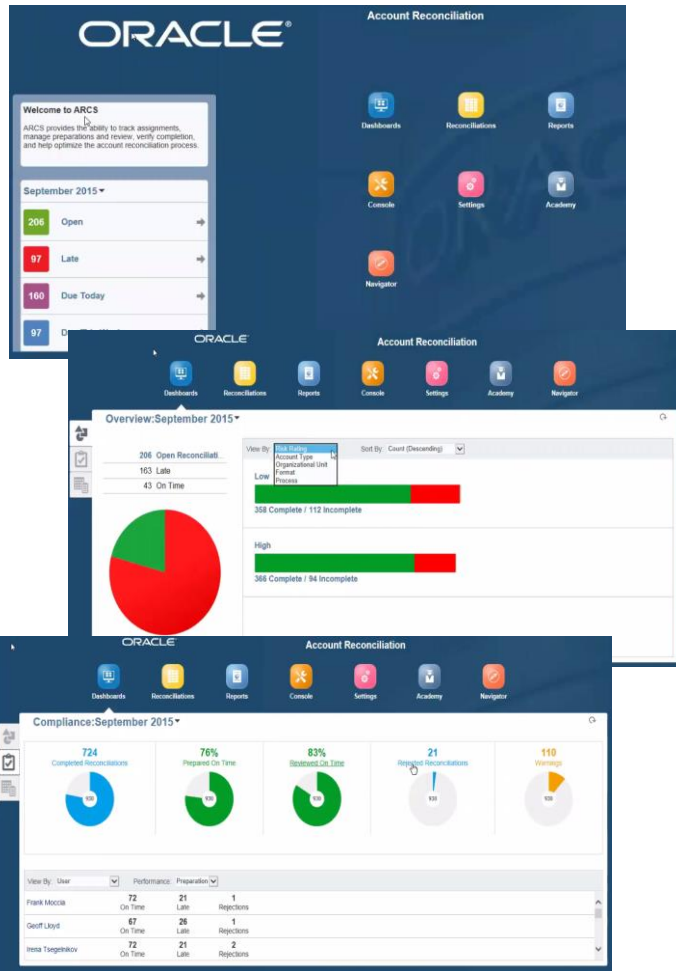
ORACLE®

Account Reconciliation

Welcome to ARCS

ARCS provides the ability to track assignments, manage preparations and review, verify completion, and help optimize the account reconciliation process.

September 2015

206 Open

97 Late

160 Due Today

97 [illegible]

Dashboards
Reconciliations
Reports
Console
Settings
Academy
Navigator

ORACLE

Account Reconciliation

Dashboards
Reconciliations
Reports
Console
Settings
Academy
Navigator

Overview:September 2015

206 Open Reconciliati...
163 Late
43 On Time

View By: Risk Rating
Risk Rating
Account Type
Organizational Unit
Format
Process

Sort By: Count (Descending)

Low
358 Complete / 112 Incomplete

High
366 Complete / 94 Incomplete

ORACLE

Account Reconciliation

Dashboards
Reconciliations
Reports
Console
Settings
Academy
Navigator

Compliance:September 2015

724
Completed Reconciliations

76%
Prepared On Time

83%
Reviewed On Time

21
Rejected Reconciliations

110
Warnings

930
930
930
930
930

View By: User
Performance: Preparation

| | | | |
|---|---|---|---|
| Frank Moccia | 72 On Time | 21 Late | 1 Rejections |
| Geoff Lloyd | 67 On Time | 26 Late | 1 Rejections |
| Irena Tsegelnikov | 72 On Time | 21 Late | 2 Rejections |